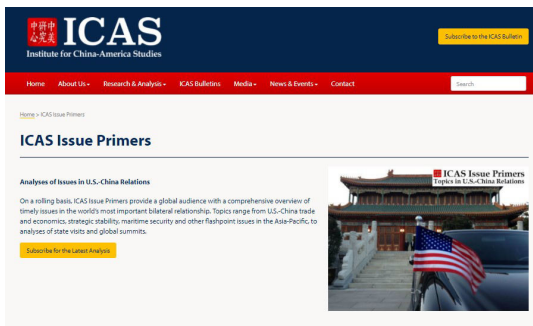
中美研究中心 ICAS
Institute for China-America Studies

Subscribe to the ICAS Bulletin

Home About Us Research & Analysis ICAS Bulletins Media News & Events Contact

Search

Home > ICAS Issue Primers

ICAS Issue Primers

Analyses of Issues in U.S.-China Relations

On a rolling basis, ICAS Issue Primers provide a global audience with a comprehensive overview of timely issues in the world's most important bilateral relationship. Topics range from U.S.-China trade and economics, strategic stability, maritime security and other flashpoint issues in the Asia-Pacific, to analyses of state visits and global summits.

Subscribe for the Latest Analysis

ICAS Issue Primers
Topics in U.S.-China Relations